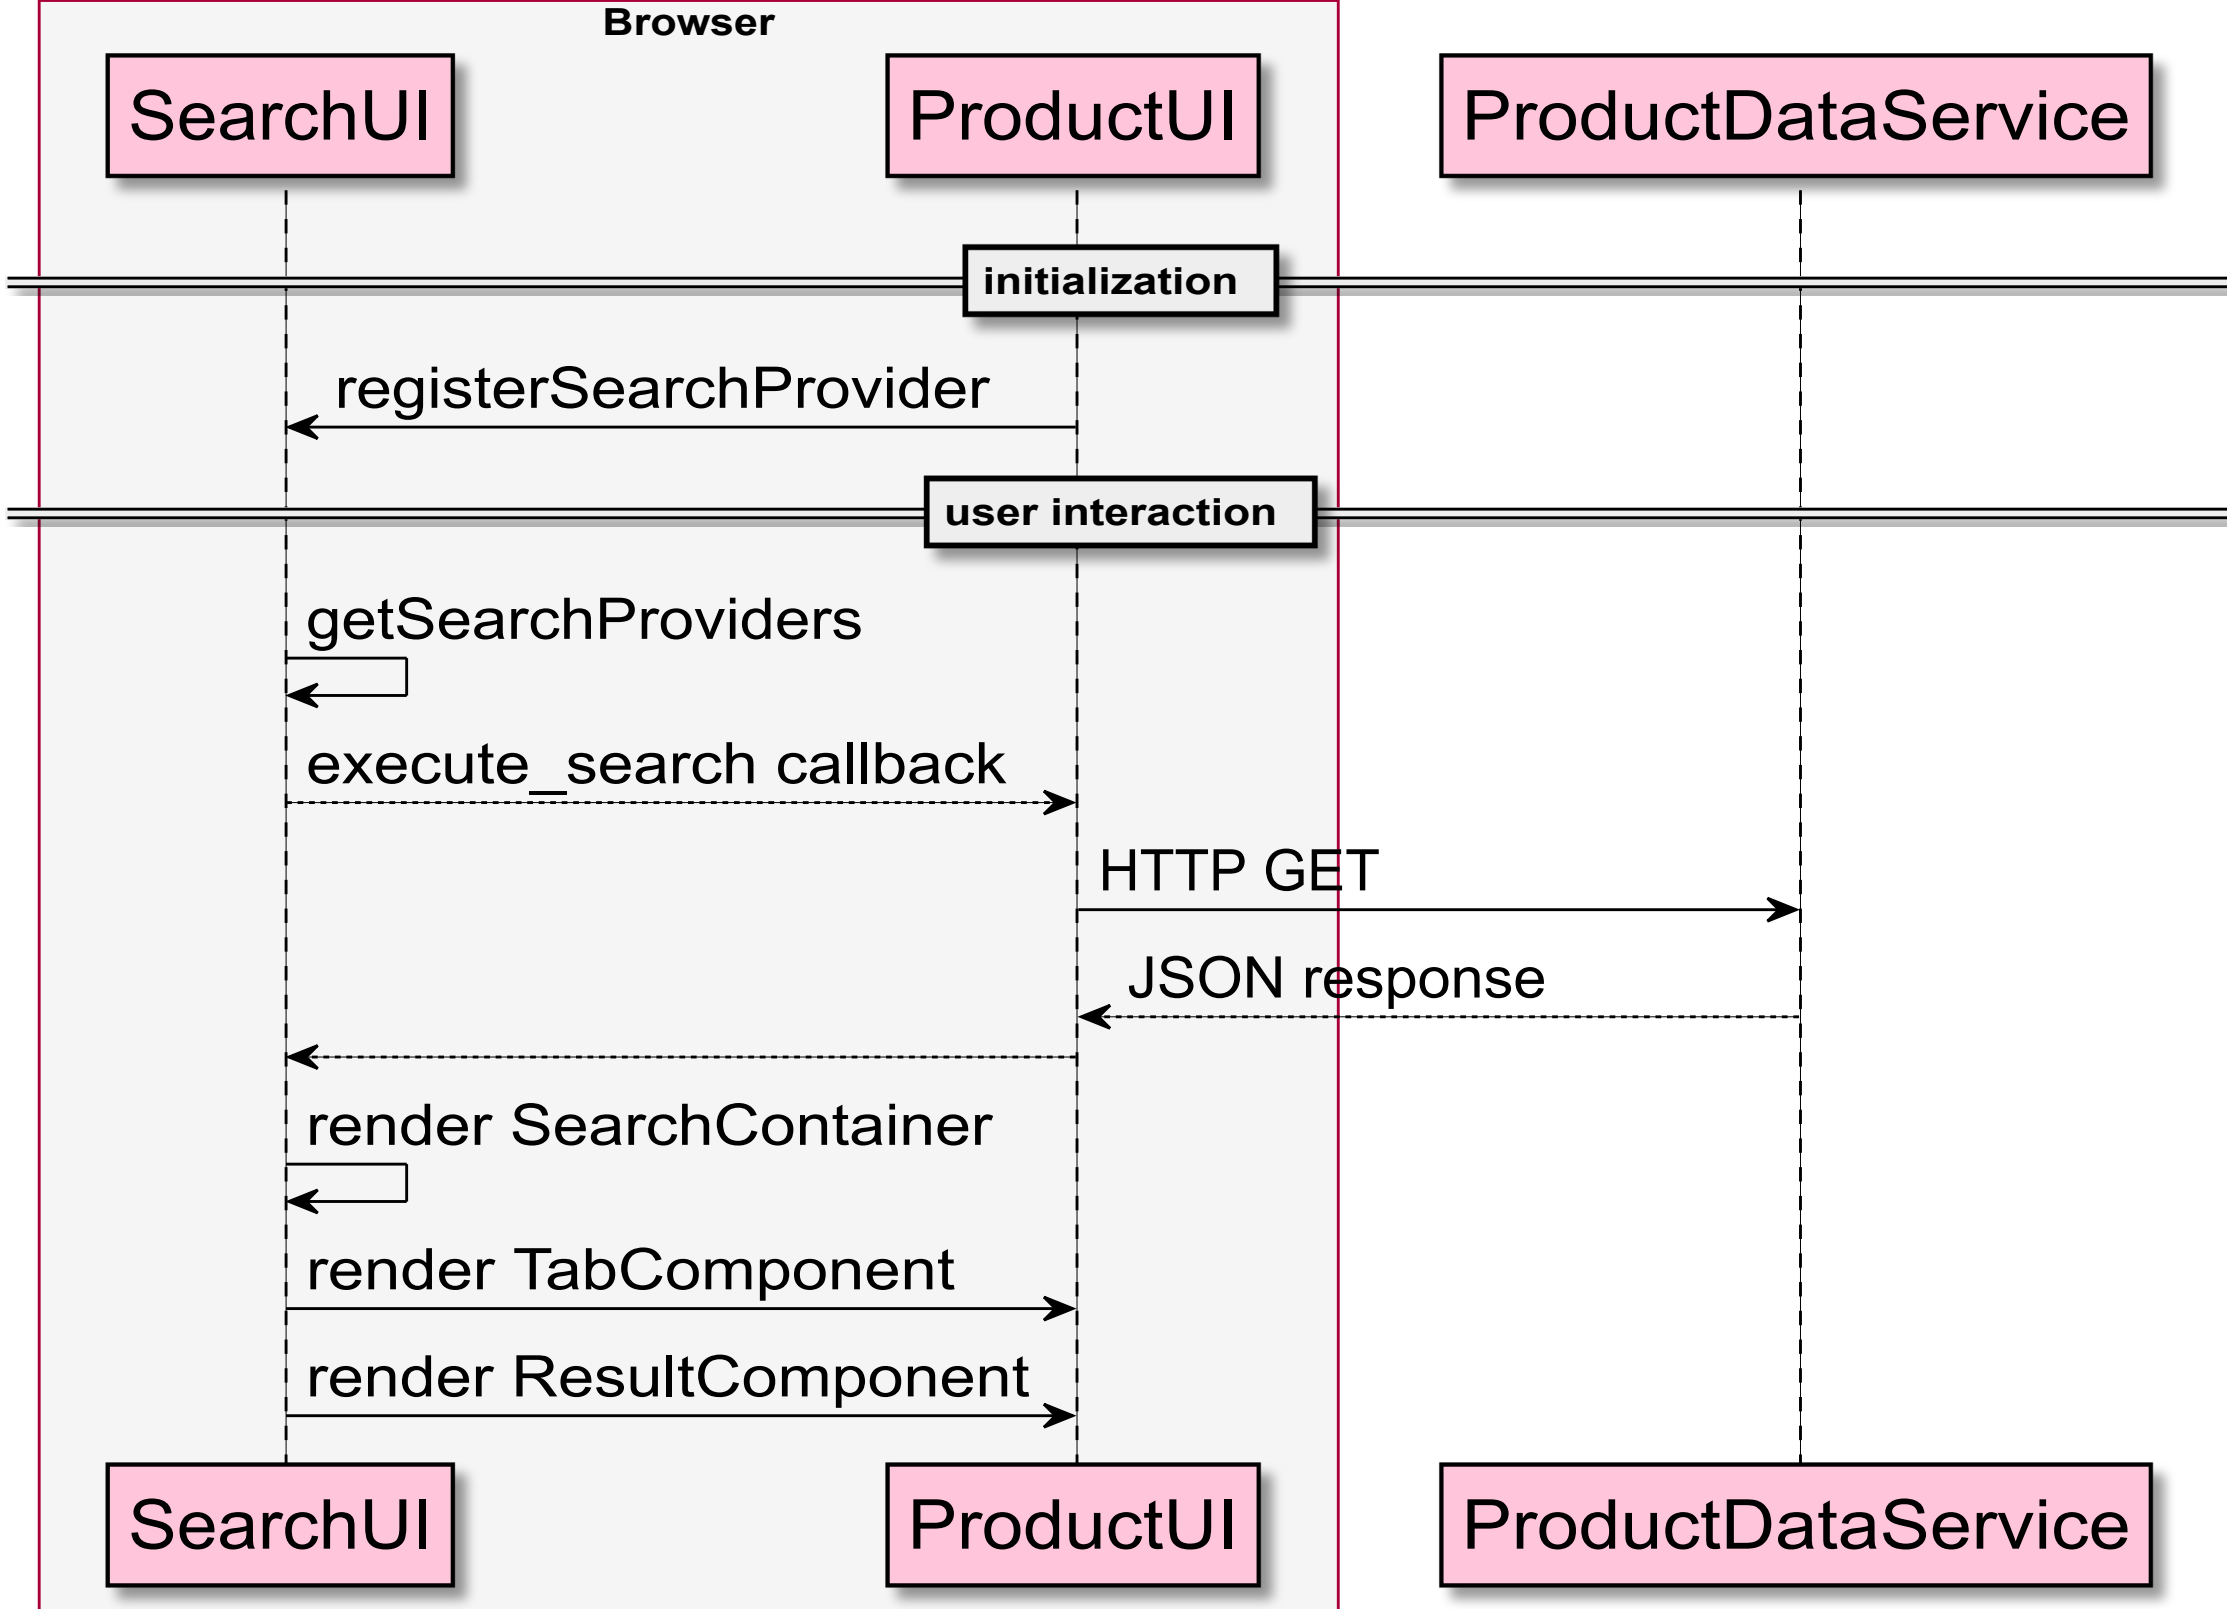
Browser

SearchUI

ProductUI

ProductDataService

initialization

registerSearchProvider

user interaction

getSearchProviders

execute_search callback

HTTP GET

JSON response

render SearchContainer

render TabComponent

render ResultComponent

SearchUI

ProductUI

ProductDataService